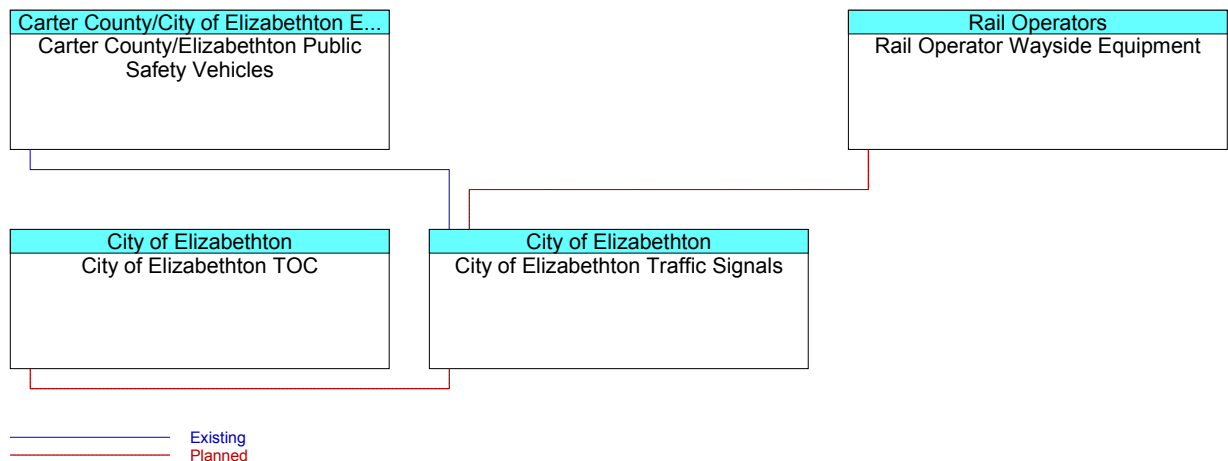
Carter County/City of Elizabethton E...
Carter County/Elizabethton Public Safety Vehicles

Rail Operators
Rail Operator Wayside Equipment

City of Elizabethton
City of Elizabethton TOC

City of Elizabethton
City of Elizabethton Traffic Signals

Existing
Planned